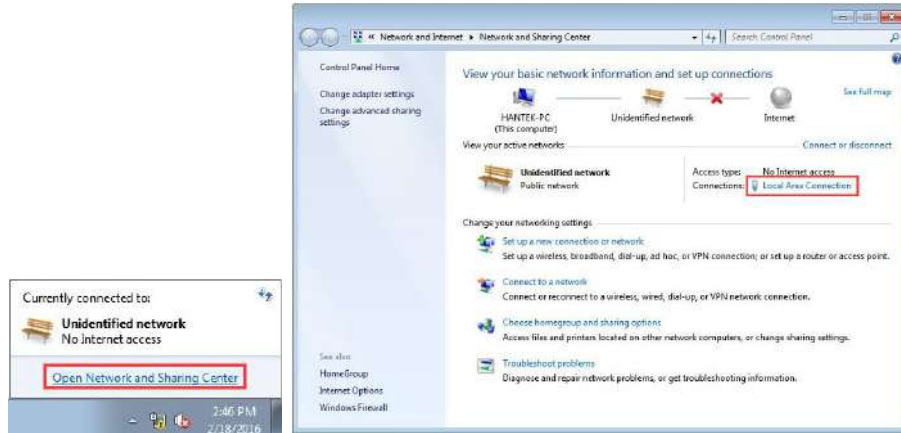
Currently connected to:

Unidentified network
No Internet access

Open Network and Sharing Center

2:46 PM
2/18/2016

« Network and Internet ▸ Network and Sharing Center

Search Control Panel

Control Panel Home

Change adapter settings

Change advanced sharing settings

View your basic network information and set up connections

See full map

HANTEK-PC
(This computer)

Unidentified network

Internet

View your active networks

Connect or disconnect

Unidentified network
Public network

Access type: No Internet access
Connections: Local Area Connection

Change your networking settings

Set up a new connection or network
Set up a wireless, broadband, dial-up, ad hoc, or VPN connection; or set up a router or access point.

Connect to a network
Connect or reconnect to a wireless, wired, dial-up, or VPN network connection.

Choose homegroup and sharing options
Access files and printers located on other network computers, or change sharing settings.

Troubleshoot problems
Diagnose and repair network problems, or get troubleshooting information.

See also

HomeGroup

Internet Options

Windows Firewall